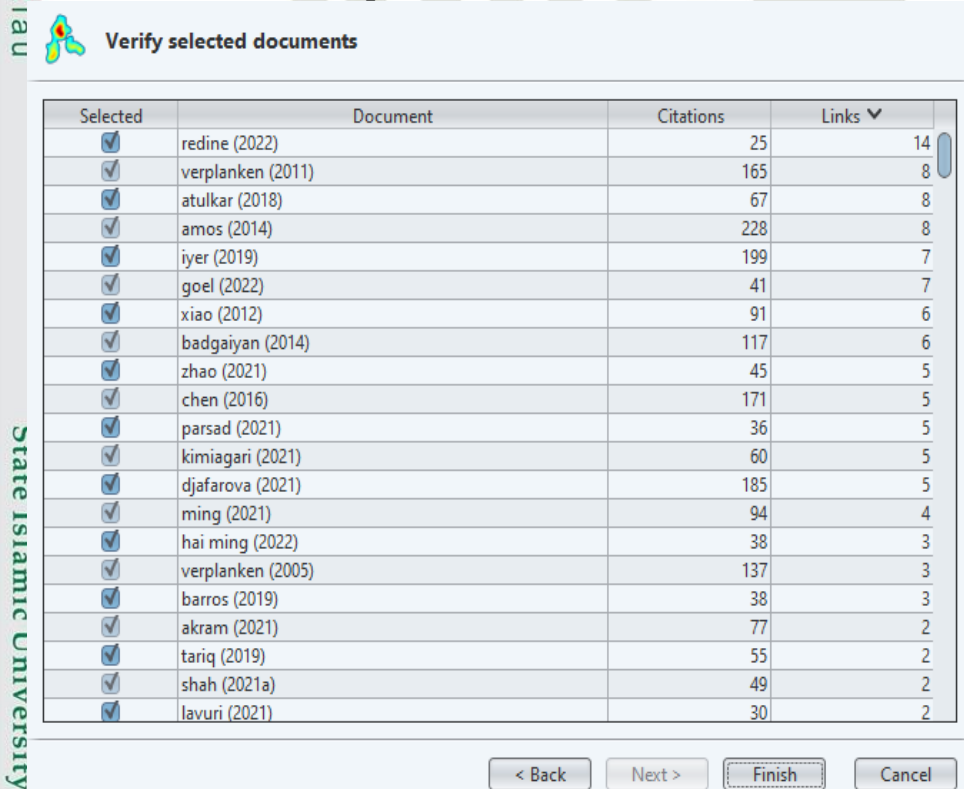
Verify selected documents

| Selected | Document | Citations | Links |
|---|---|---|---|
| ☑ | redine (2022) | 25 | 14 |
| ☑ | verplanken (2011) | 165 | 8 |
| ☑ | atulkar (2018) | 67 | 8 |
| ☑ | amos (2014) | 228 | 8 |
| ☑ | iyer (2019) | 199 | 7 |
| ☑ | goel (2022) | 41 | 7 |
| ☑ | xiao (2012) | 91 | 6 |
| ☑ | badgaiyan (2014) | 117 | 6 |
| ☑ | zhao (2021) | 45 | 5 |
| ☑ | chen (2016) | 171 | 5 |
| ☑ | parsad (2021) | 36 | 5 |
| ☑ | kimiagari (2021) | 60 | 5 |
| ☑ | djafarova (2021) | 185 | 5 |
| ☑ | ming (2021) | 94 | 4 |
| ☑ | hai ming (2022) | 38 | 3 |
| ☑ | verplanken (2005) | 137 | 3 |
| ☑ | barros (2019) | 38 | 3 |
| ☑ | akram (2021) | 77 | 2 |
| ☑ | tariq (2019) | 55 | 2 |
| ☑ | shah (2021a) | 49 | 2 |
| ☑ | lavuri (2021) | 30 | 2 |

< Back | Next > | Finish | Cancel

State Islamic University